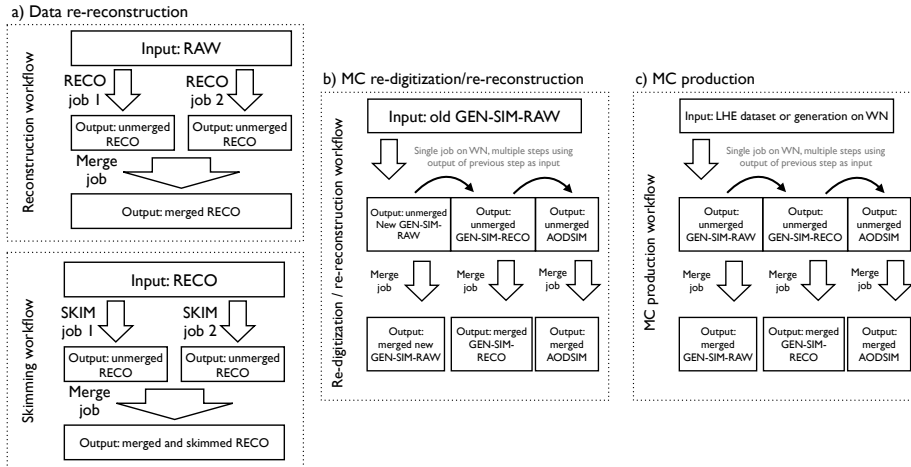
a) Data re-reconstruction

Reconstruction workflow

Input: RAW

RECO job 1

RECO job 2

Output: unmerged RECO

Output: unmerged RECO

Merge job

Output: merged RECO

Skimming workflow

Input: RECO

SKIM job 1

SKIM job 2

Output: unmerged RECO

Output: unmerged RECO

Merge job

Output: merged and skimmed RECO

b) MC re-digitization/re-reconstruction

Re-digitization / re-reconstruction workflow

Input: old GEN-SIM-RAW

Single job on WN, multiple steps using output of previous step as input

Output: unmerged New GEN-SIM-RAW

Output: unmerged GEN-SIM-RECO

Output: unmerged AODSIM

Merge job

Merge job

Merge job

Output: merged new GEN-SIM-RAW

Output: merged GEN-SIM-RECO

Output: merged AODSIM

c) MC production

MC production workflow

Input: LHE dataset or generation on WN

Single job on WN, multiple steps using output of previous step as input

Output: unmerged GEN-SIM-RAW

Output: unmerged GEN-SIM-RECO

Output: unmerged AODSIM

Merge job

Merge job

Merge job

Output: merged GEN-SIM-RAW

Output: merged GEN-SIM-RECO

Output: merged AODSIM